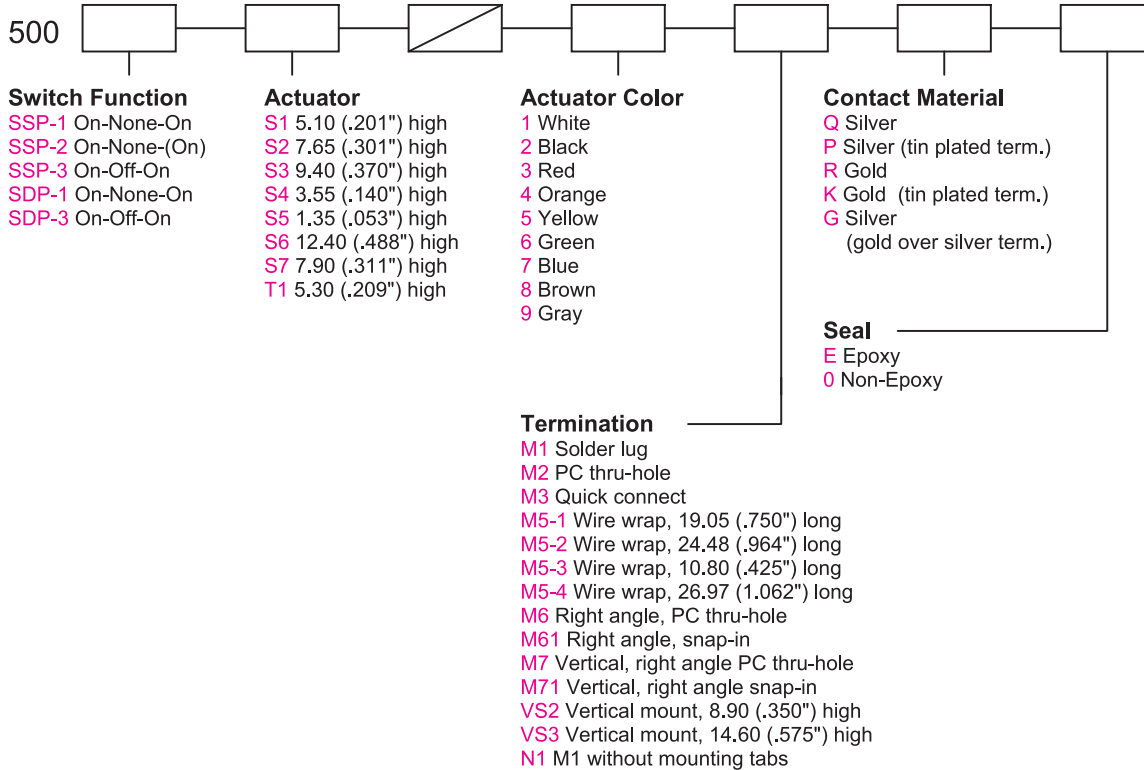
500

Switch Function
SSP-1 On-None-On
SSP-2 On-None-(On)
SSP-3 On-Off-On
SDP-1 On-None-On
SDP-3 On-Off-On

Actuator
S1 5.10 (.201") high
S2 7.65 (.301") high
S3 9.40 (.370") high
S4 3.55 (.140") high
S5 1.35 (.053") high
S6 12.40 (.488") high
S7 7.90 (.311") high
T1 5.30 (.209") high

Actuator Color
1 White
2 Black
3 Red
4 Orange
5 Yellow
6 Green
7 Blue
8 Brown
9 Gray

Contact Material
Q Silver
P Silver (tin plated term.)
R Gold
K Gold (tin plated term.)
G Silver
(gold over silver term.)

Seal
E Epoxy
0 Non-Epoxy

Termination
M1 Solder lug
M2 PC thru-hole
M3 Quick connect
M5-1 Wire wrap, 19.05 (.750") long
M5-2 Wire wrap, 24.48 (.964") long
M5-3 Wire wrap, 10.80 (.425") long
M5-4 Wire wrap, 26.97 (1.062") long
M6 Right angle, PC thru-hole
M61 Right angle, snap-in
M7 Vertical, right angle PC thru-hole
M71 Vertical, right angle snap-in
VS2 Vertical mount, 8.90 (.350") high
VS3 Vertical mount, 14.60 (.575") high
N1 M1 without mounting tabs